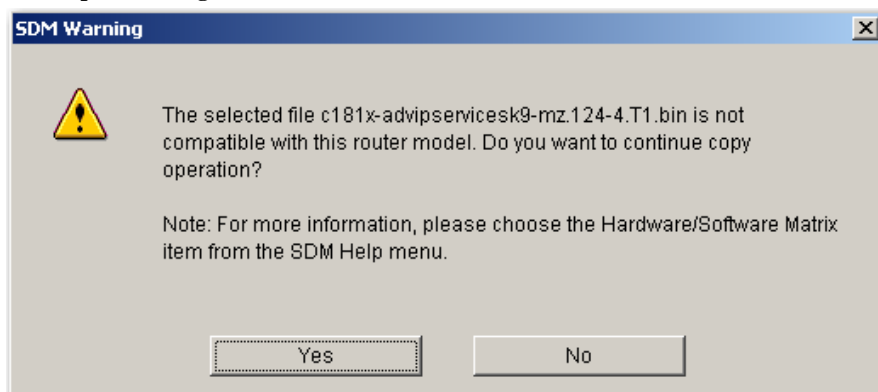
SDM Warning

×

The selected file c181x-advipservicesk9-mz.124-4.T1.bin is not compatible with this router model. Do you want to continue copy operation?

Note: For more information, please choose the Hardware/Software Matrix item from the SDM Help menu.

Yes

No